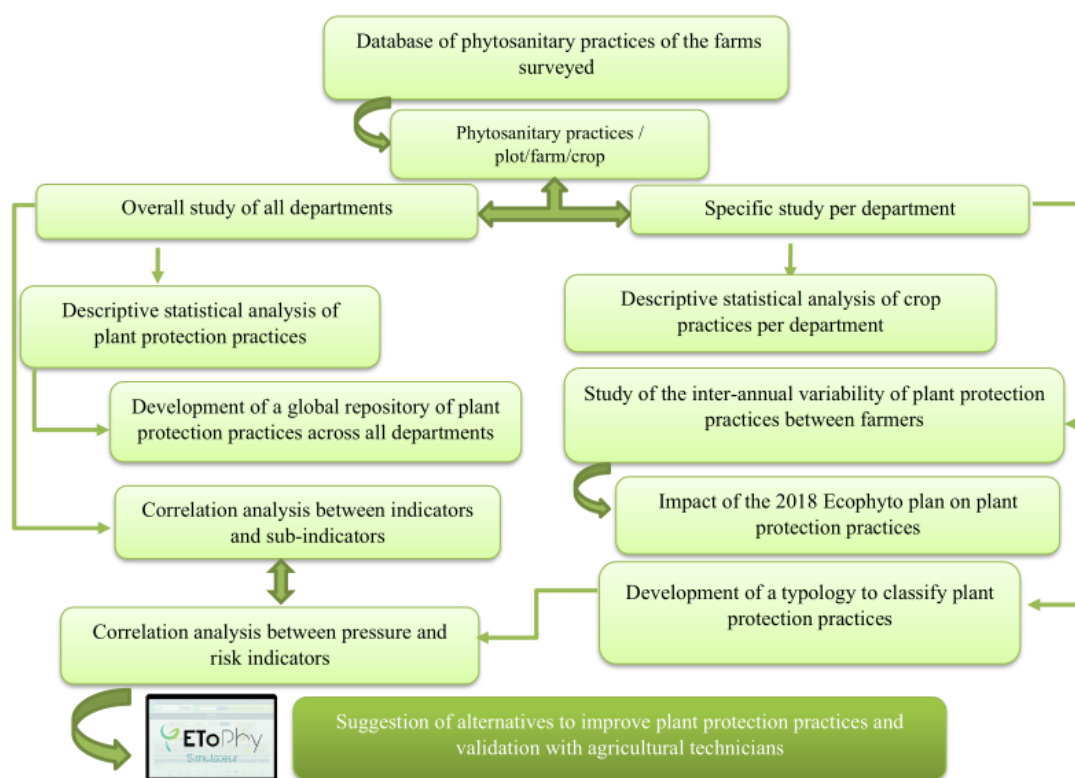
Database of phytosanitary practices of the farms surveyed

Phytosanitary practices / plot/farm/crop

Overall study of all departments

Specific study per department

Descriptive statistical analysis of plant protection practices

Descriptive statistical analysis of crop practices per department

Development of a global repository of plant protection practices across all departments

Study of the inter-annual variability of plant protection practices between farmers

Correlation analysis between indicators and sub-indicators

Impact of the 2018 Ecophyto plan on plant protection practices

Development of a typology to classify plant protection practices

Correlation analysis between pressure and risk indicators

EToPhy Simulateur

Suggestion of alternatives to improve plant protection practices and validation with agricultural technicians